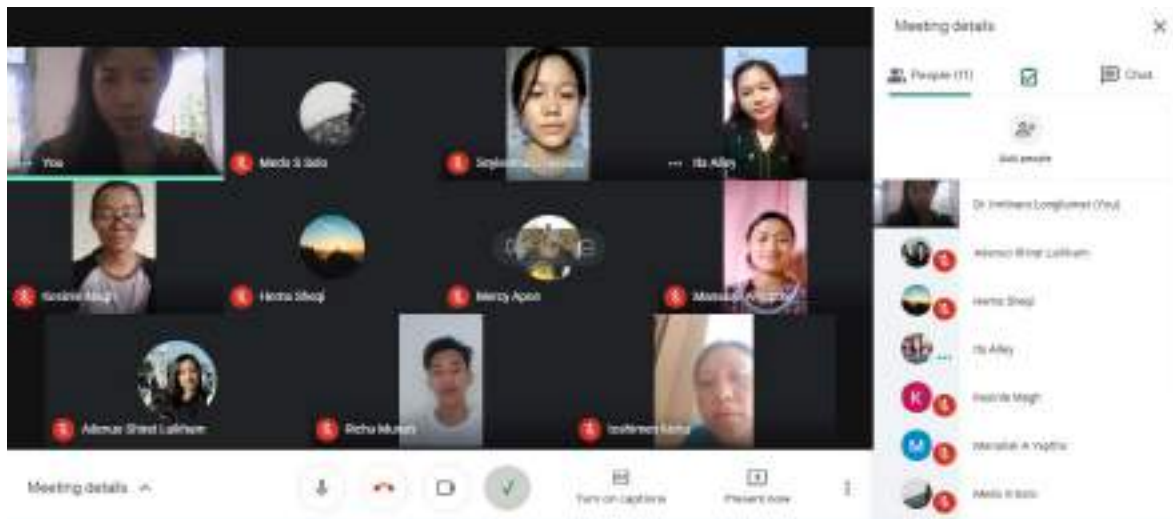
You

Meda S Solo

Sojiak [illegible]

Ita Alley

Kosimi Magh

Hema Sheqi

Mercy Apon

Menalak A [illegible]

Adonai Shitsi Lalkhum

Richu Muran

Isohimen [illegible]

Meeting details

Turn on captions

Present now

Meeting details

People (11)

Chat

Add people

Dr Imtinaro Longkumer (You)

Adonai Shitsi Lalkhum

Hema Sheqi

Ita Alley

Kosimi Magh

Menalak A Yaptsu

Meda S Solo